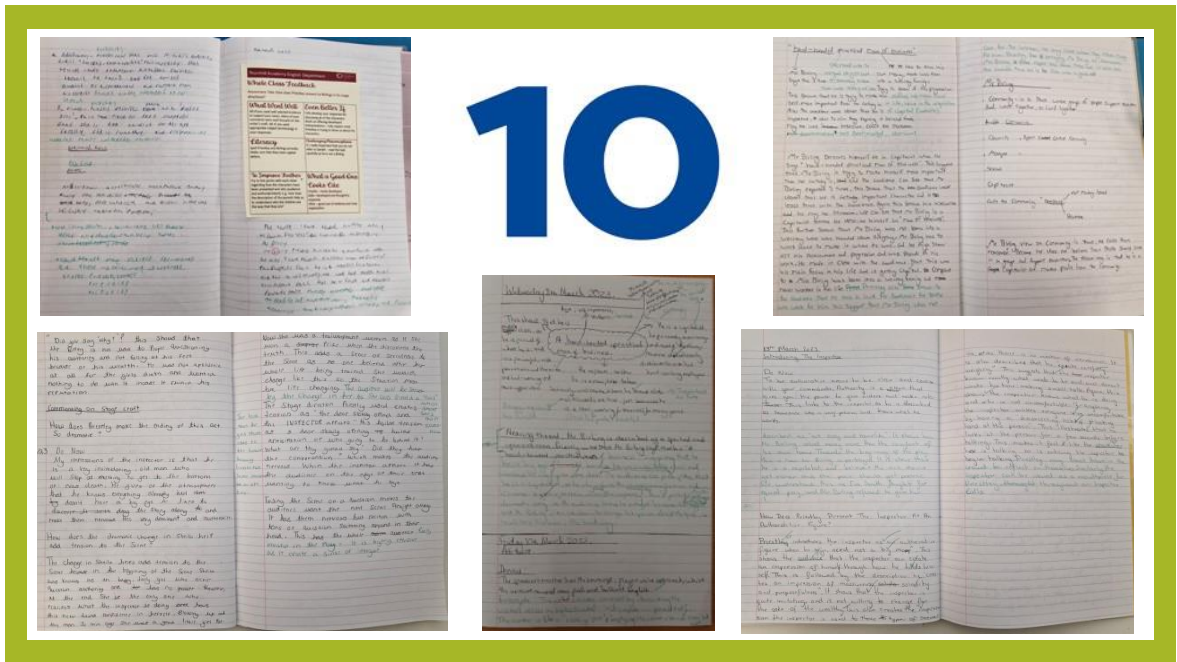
10

Whole Class Feedback

What Went Well

Even Better If

Literacy

To Improve Further

What a Good One Looks Like

"Dead-handed practical Face of Britain"

Mr Birling

Wednesday 2nd March 2022

Friday 4th March 2022

Drama

How does Priestley make the ending of this Act so dramatic?

Do Now

How does Priestley present the inspector in the opening of the play?

Introducing the Inspector

Do Now

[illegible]